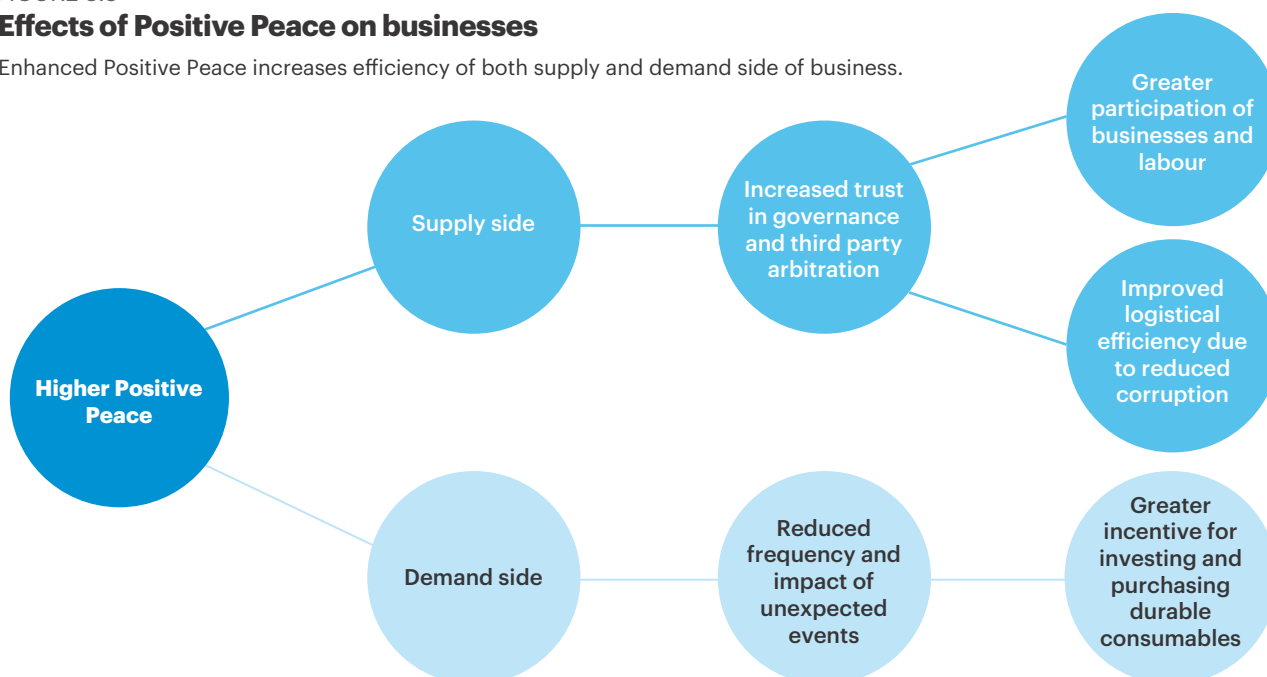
Effects of Positive Peace on businesses

Enhanced Positive Peace increases efficiency of both supply and demand side of business.

Higher Positive Peace

Supply side

Increased trust in governance and third party arbitration

Greater participation of businesses and labour

Improved logistical efficiency due to reduced corruption

Demand side

Reduced frequency and impact of unexpected events

Greater incentive for investing and purchasing durable consumables